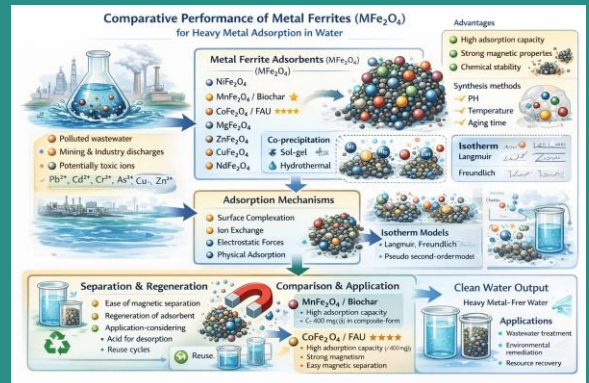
Comparative Performance of Metal Ferrites ($MFe_2O_4$)
for Heavy Metal Adsorption in Water

Advantages
High adsorption capacity
Strong magnetic properties
Chemical stability

Metal Ferrite Adsorbents ($MFe_2O_4$)
($MFe_2O_4$)
$NiFe_2O_4$
$MnFe_2O_4$ / Biochar
$CoFe_2O_4$ / FAU ★★★★
$MgFe_2O_4$
$ZnFe_2O_4$
$CuFe_2O_4$
$NdFe_2O_4$

Co-precipitation
Sol-gel
Hydrothermal

Synthesis methods
PH
Temperature
Aging time

Isotherm
Langmuir
Freundlich

Polluted wastewater
Mining & Industry discharges
Potentially toxic ions
$Pb^{2+}$, $Cd^{2+}$, $Cr^{3+}$, $As^{3+}$, $Cu$, $Zn^{2+}$

Adsorption Mechanisms
Surface Complexation
Ion Exchange
Electrostatic Forces
Physical Adsorption

Isotherm Models
Langmuir, Freundlich
Pseudo second-ordermodel

Separation & Regeneration
Ease of magnetic separation
Regeneration of adsorbent
Application-considering
Acid for desorption
Reuse cycles
Reuse.

Comparison & Application
$MnFe_2O_4$ / Biochar
High adsorption capacity
$C_r$ 400 mg/g in composite-form
$CoFe_2O_4$ / FAU ★★★★
High adsorption capacity (>400mg)
Strong magnetism
Easy magnetic separation

Clean Water Output
Heavy Metal- Frer Water
Applications
Wastewater treatment
Environmental remediation
Resource recovery